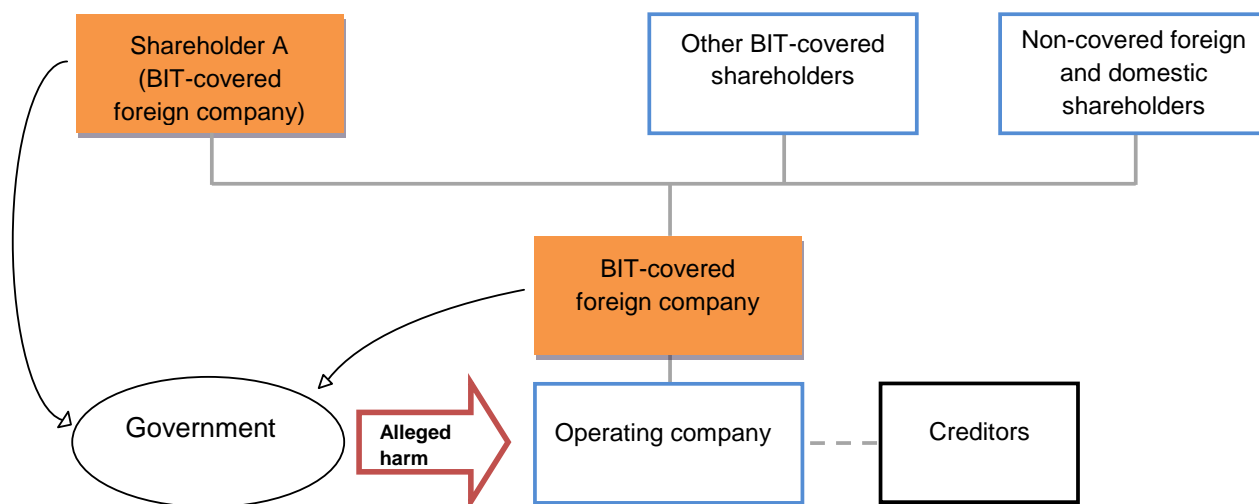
Shareholder A (BIT-covered foreign company)

Other BIT-covered shareholders

Non-covered foreign and domestic shareholders

BIT-covered foreign company

Government

Alleged harm

Operating company

Creditors